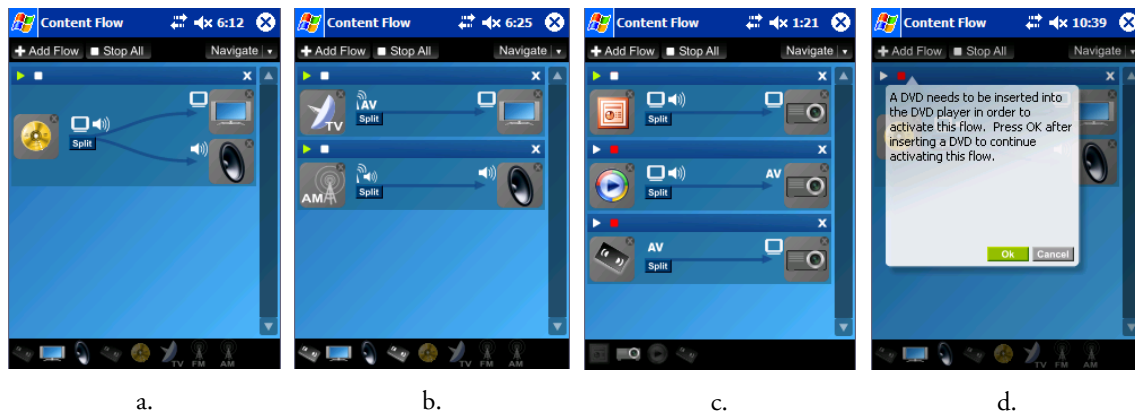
Content Flow 6:12
Add Flow Stop All Navigate
Split
TV FM AM

a.

Content Flow 6:25
Add Flow Stop All Navigate
TV AV Split
AM Split
TV FM AM

b.

Content Flow 1:21
Add Flow Stop All Navigate
Split
Split AV
AV Split

c.

Content Flow 10:39
Add Flow Stop All Navigate
A DVD needs to be inserted into the DVD player in order to activate this flow. Press OK after inserting a DVD to continue activating this flow.
Ok Cancel
TV FM AM

d.